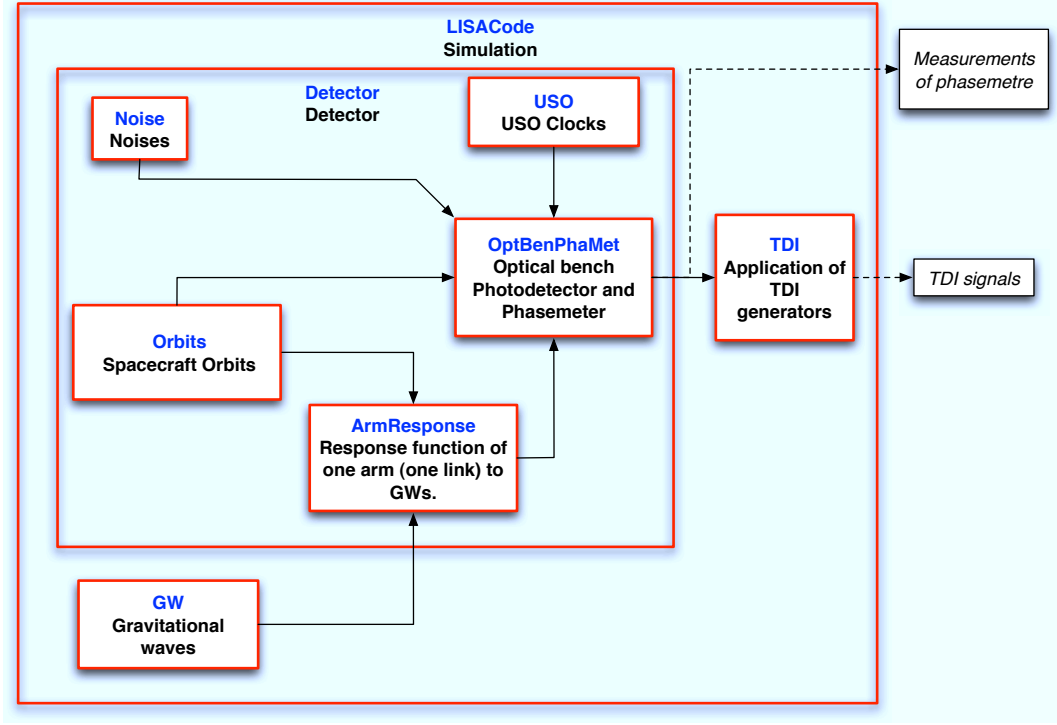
LISACode
Simulation

Detector
Detector

Noise
Noises

USO
USO Clocks

OptBenPhaMet
Optical bench
Photodetector and
Phasemeter

Orbits
Spacecraft Orbits

ArmResponse
Response function of one arm (one link) to GWs.

GW
Gravitational waves

TDI
Application of TDI generators

Measurements of phasemetre

TDI signals